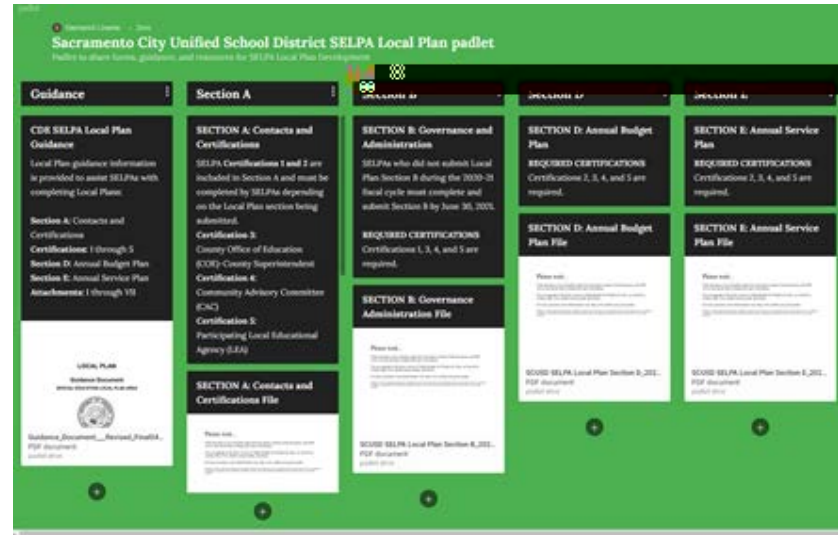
padlet

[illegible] • 2mo

Sacramento City Unified School District SELPA Local Plan padlet

Padlet to share forms, guidance, and resources for SELPA Local Plan Development

Guidance

CDE SELPA Local Plan Guidance

Local Plan guidance information is provided to assist SELPAs with completing Local Plans:

Section A: Contacts and Certifications
Certifications: 1 through 5
Section D: Annual Budget Plan
Section E: Annual Service Plan
Attachments: I through VII

LOCAL PLAN
Guidance Document
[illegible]

Guidance_Document__Revised_Final04...
PDF document
padlet drive

Section A

SECTION A: Contacts and Certifications

SELPA Certifications 1 and 2 are included in Section A and must be completed by SELPAs depending on the Local Plan section being submitted.
Certification 3:
County Office of Education (COE)-County Superintendent
Certification 4:
Community Advisory Committee (CAC)
Certification 5:
Participating Local Educational Agency (LEA)

SECTION A: Contacts and Certifications File

Please note...

Section B

SECTION B: Governance and Administration

SELPAs who did not submit Local Plan Section B during the 2020-21 fiscal cycle must complete and submit Section B by June 30, 2021.

REQUIRED CERTIFICATIONS
Certifications 1, 3, 4, and 5 are required.

SECTION B: Governance Administration File

Please note...

SCUSD SELPA Local Plan Section B_202...
PDF document
padlet drive

Section D

SECTION D: Annual Budget Plan

REQUIRED CERTIFICATIONS
Certifications 2, 3, 4, and 5 are required.

SECTION D: Annual Budget Plan File

Please note...

SCUSD SELPA Local Plan Section D_202...
PDF document
padlet drive

Section E

SECTION E: Annual Service Plan

REQUIRED CERTIFICATIONS
Certifications 2, 3, 4, and 5 are required.

SECTION E: Annual Service Plan File

Please note...

SCUSD SELPA Local Plan Section E_202...
PDF document
padlet drive